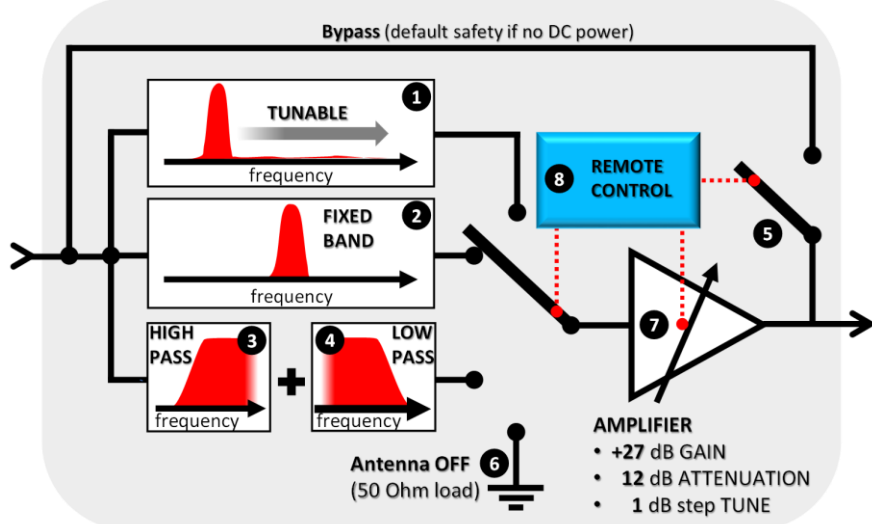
Bypass (default safety if no DC power)

TUNABLE 1
frequency

FIXED BAND 2
frequency

HIGH PASS 3
frequency

+

4 LOW PASS
frequency

8 REMOTE CONTROL

5

7

Antenna OFF 6
(50 Ohm load)

AMPLIFIER
• +27 dB GAIN
• 12 dB ATTENUATION
• 1 dB step TUNE